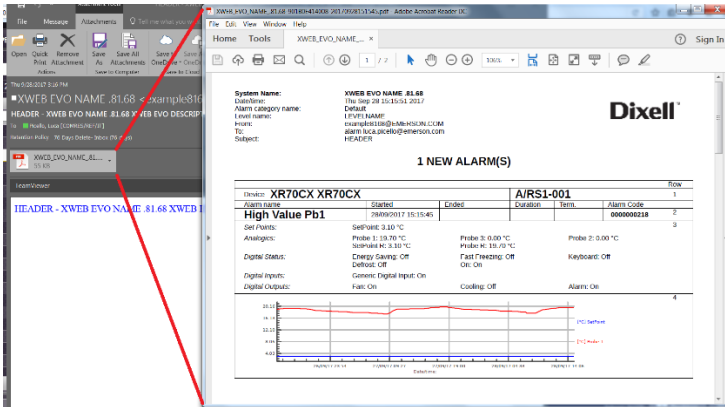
File Message Attachments Tell me what you want to do

Open Quick Print Remove Attachment Save As Save All Attachments Save to OneDrive

Actions Save to Computer Save to Cloud

Thu 9/28/2017 3:16 PM

XWEB EVO NAME .81.68 <example816

HEADER - XWEB EVO NAME .81.68 XWEB EVO DESCRIP

Retention Policy 90 Days Delete Inbox (90 days)

XWEB_EVO_NAME_.81....
55 KB

TeamViewer

HEADER - XWEB EVO NAME .81.68 XWEB E

XWEB_EVO_NAME_.81.68-90840-454006 201709281515s.pdf - Adobe Acrobat Reader DC

File Edit View Window Help

Home Tools XWEB_EVO_NAME_... ×

Sign In

1 / 2 106%

System Name: XWEB EVO NAME .81.68
Date/Time: Thu Sep 28 15:15:51 2017
Alarm category name: Default
Level name: LEVELNAME
From: example816@EMERSON.COM
To: alarm.luca.picello@emerson.com
Subject: HEADER

Dixell

1 NEW ALARM(S)

Row

| Device: XR70CX XR70CX | | | A/RS1-001 | | | 1 |
|---|---|---|---|---|---|---|
| Alarm name | Started | Ended | Duration | Term. | Alarm Code | 2 |
| High Value Pb1 | 28/09/2017 15:15:45 | | | | 0000002218 | |

3

| Set Points: | SetPoint: 3.10 °C | | |
|---|---|---|---|
| Analogics: | Probe 1: 19.70 °C<br>SetPoint R: 3.10 °C | Probe 3: 0.00 °C<br>Probe R: 19.70 °C | Probe 2: 0.00 °C |
| Digital Status: | Energy Saving: Off<br>Defrost: Off | Fast Freezing: Off<br>On: On | Keyboard: Off |
| Digital Inputs: | Generic Digital Input: On | | |
| Digital Outputs: | Fan: On | Cooling: Off | Alarm: On |

4

[°C] SetPoint
[°C] Probe 1